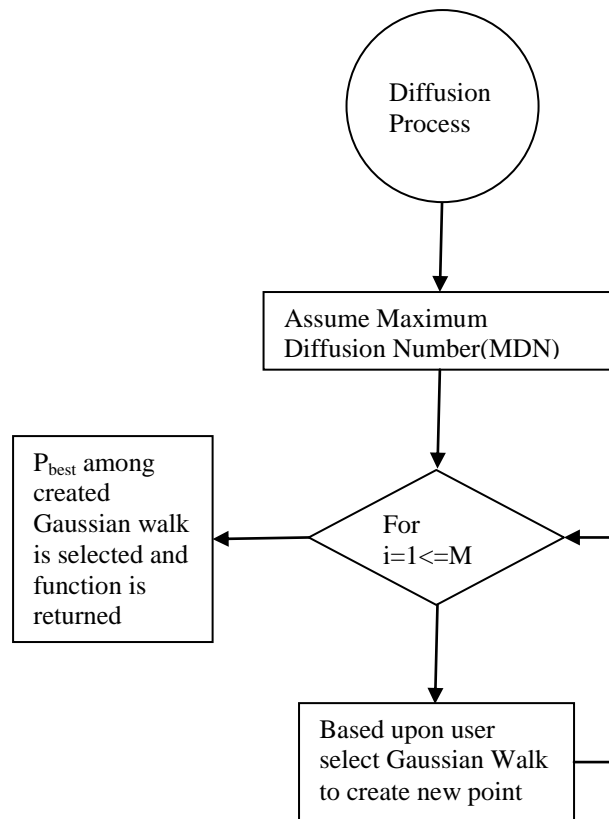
Diffusion Process

Assume Maximum Diffusion Number(MDN)

$P_{best}$ among created Gaussian walk is selected and function is returned

For i=1<=M

Based upon user select Gaussian Walk to create new point